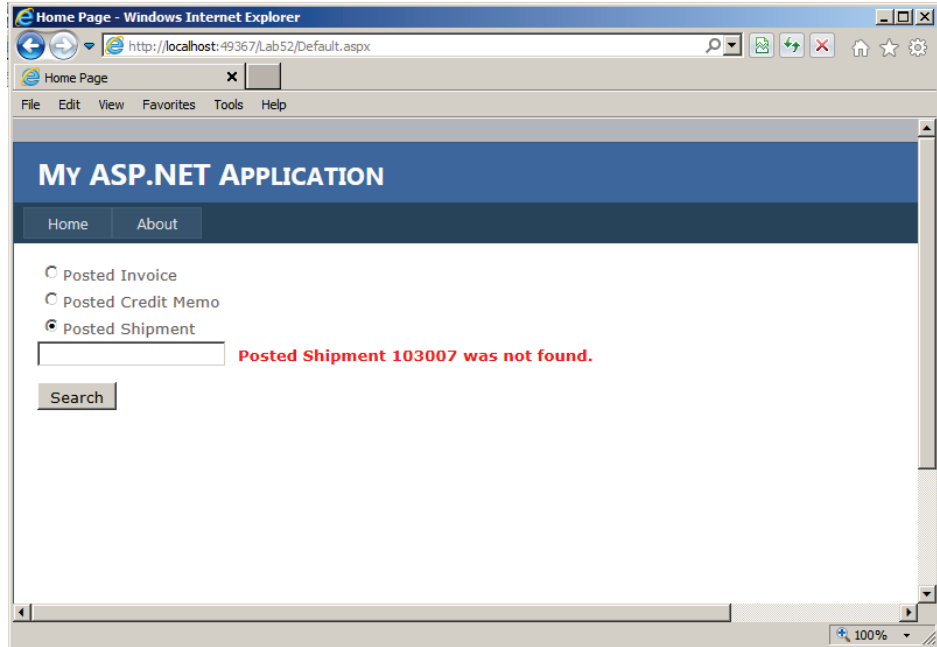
Home Page - Windows Internet Explorer

http://localhost:49367/Lab52/Default.aspx

Home Page

File Edit View Favorites Tools Help

MY ASP.NET APPLICATION

Home About

Posted Invoice
Posted Credit Memo
Posted Shipment

Posted Shipment 103007 was not found.

Search

100%